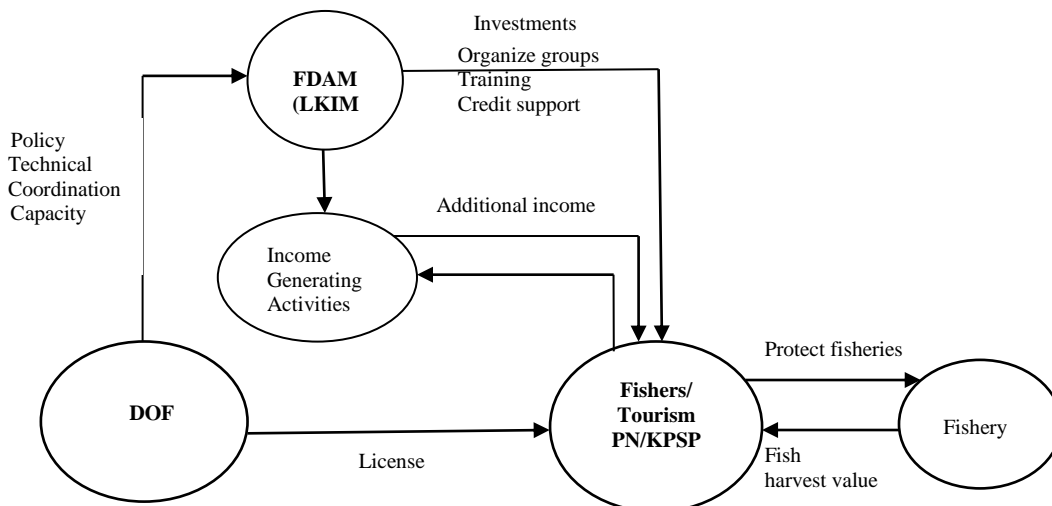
Investments
Organize groups
Training
Credit support

FDAM
(LKIM

Policy
Technical
Coordination
Capacity

Additional income

Income
Generating
Activities

Protect fisheries

DOF

Fishers/
Tourism
PN/KPSP

Fishery

License

Fish
harvest value